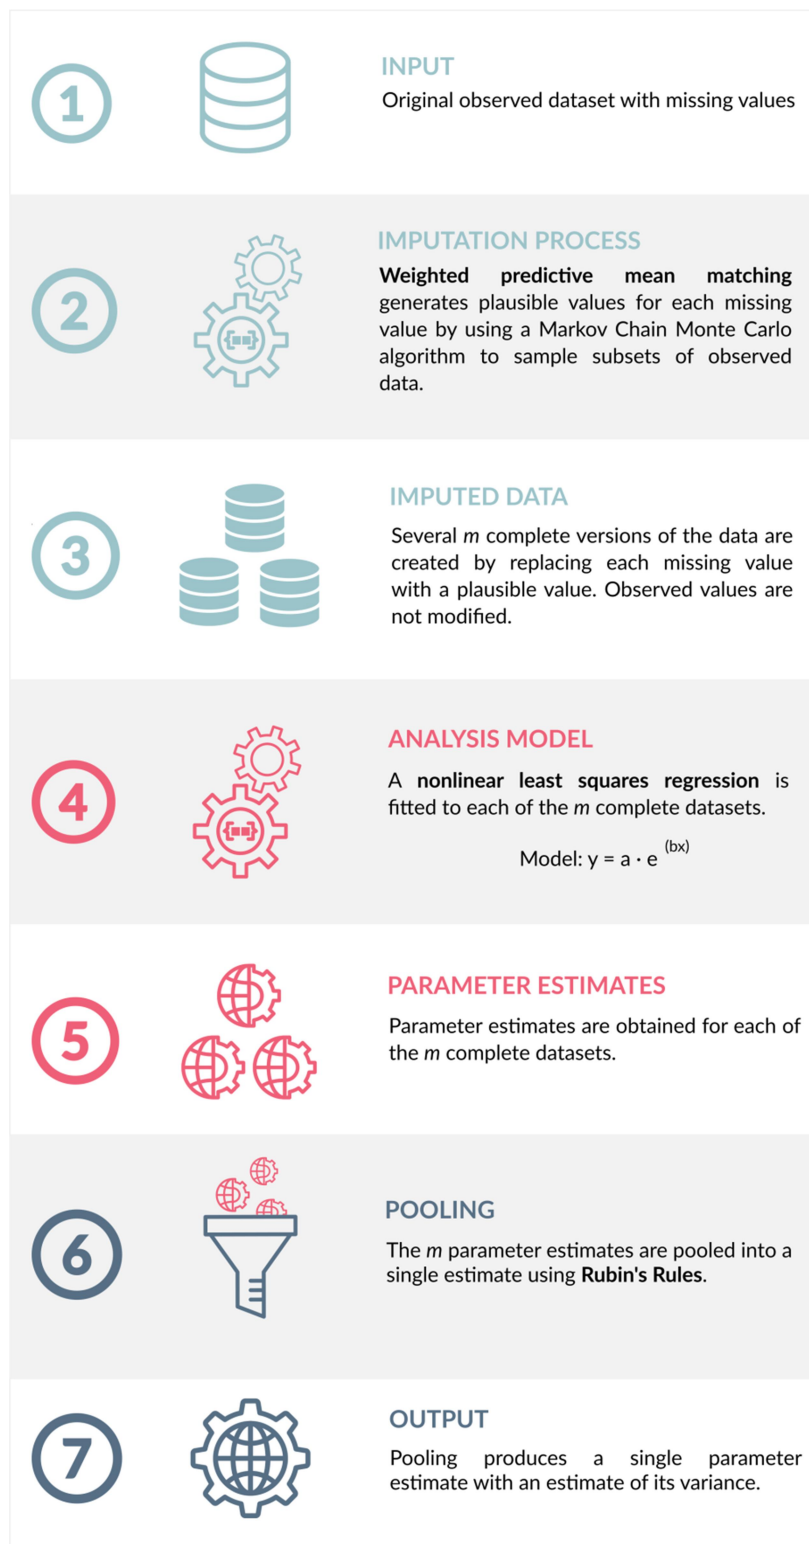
1

INPUT
Original observed dataset with missing values

2

IMPUTATION PROCESS
**Weighted predictive mean matching** generates plausible values for each missing value by using a Markov Chain Monte Carlo algorithm to sample subsets of observed data.

3

IMPUTED DATA
Several *m* complete versions of the data are created by replacing each missing value with a plausible value. Observed values are not modified.

4

ANALYSIS MODEL
A **nonlinear least squares regression** is fitted to each of the *m* complete datasets.

Model: $y = a \cdot e^{(bx)}$

5

PARAMETER ESTIMATES
Parameter estimates are obtained for each of the *m* complete datasets.

6

POOLING
The *m* parameter estimates are pooled into a single estimate using **Rubin's Rules**.

7

OUTPUT
Pooling produces a single parameter estimate with an estimate of its variance.